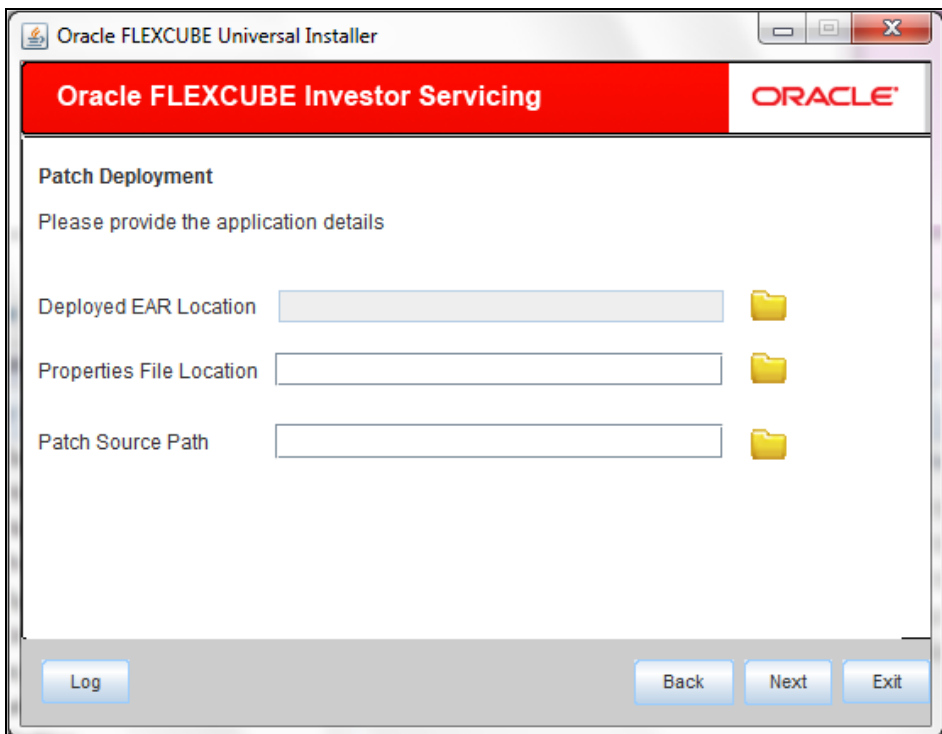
Oracle FLEXCUBE Universal Installer

Oracle FLEXCUBE Investor Servicing

ORACLE

Patch Deployment

Please provide the application details

Deployed EAR Location

Properties File Location

Patch Source Path

Log

Back

Next

Exit